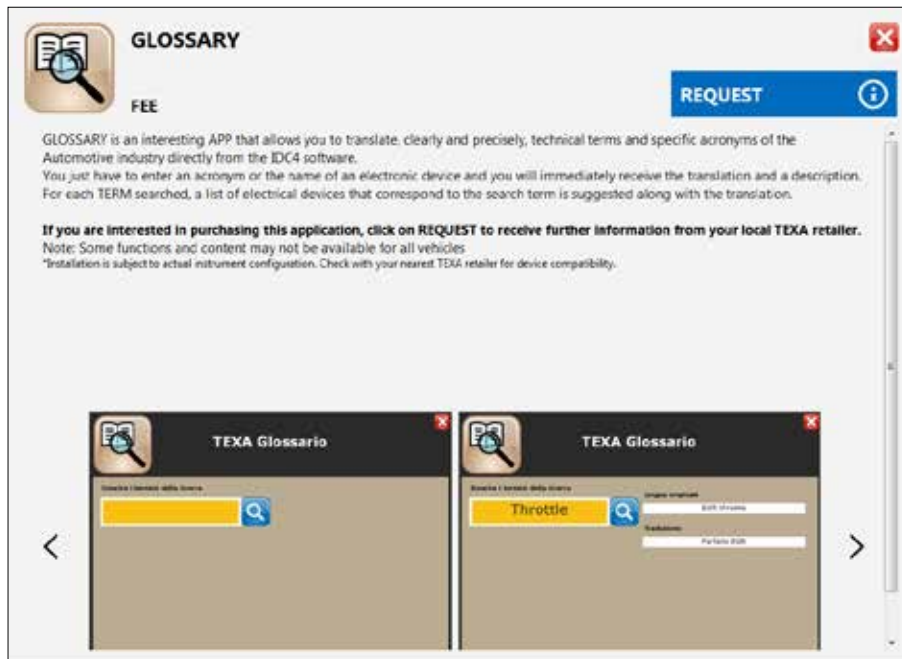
GLOSSARY

FEE

REQUEST

GLOSSARY is an interesting APP that allows you to translate, clearly and precisely, technical terms and specific acronyms of the Automotive industry directly from the IDC4 software.
You just have to enter an acronym or the name of an electronic device and you will immediately receive the translation and a description.
For each TERM searched, a list of electrical devices that correspond to the search term is suggested along with the translation.

If you are interested in purchasing this application, click on REQUEST to receive further information from your local TEXA retailer.
Note: Some functions and content may not be available for all vehicles
*Installation is subject to actual instrument configuration. Check with your nearest TEXA retailer for device compatibility.

TEXA Glossario

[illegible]

TEXA Glossario

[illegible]

Throttle

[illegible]

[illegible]

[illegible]

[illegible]